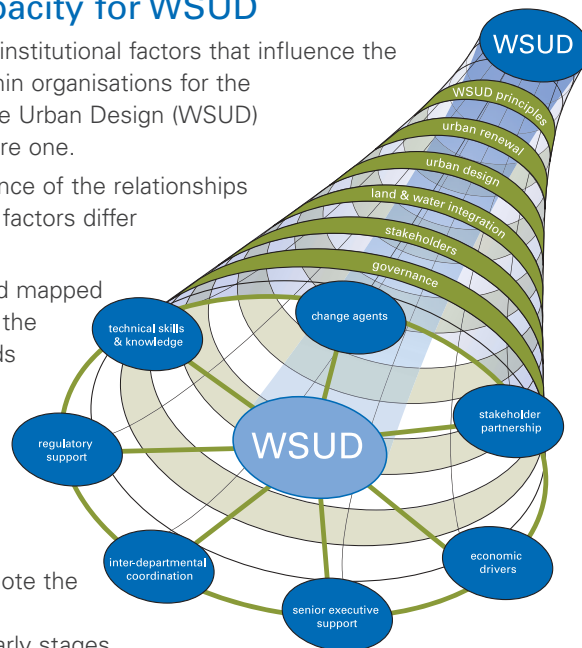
pacity for WSUD

institutional factors that influence the
hin organisations for the
e Urban Design (WSUD)
re one.

nce of the relationships
factors differ

d mapped
the
ls

ote the

arly stages

WSUD

WSUD principles
urban renewal
urban design
land & water integration
stakeholders
governance

technical skills & knowledge
change agents
regulatory support
WSUD
stakeholder partnership
inter-departmental coordination
economic drivers
senior executive support